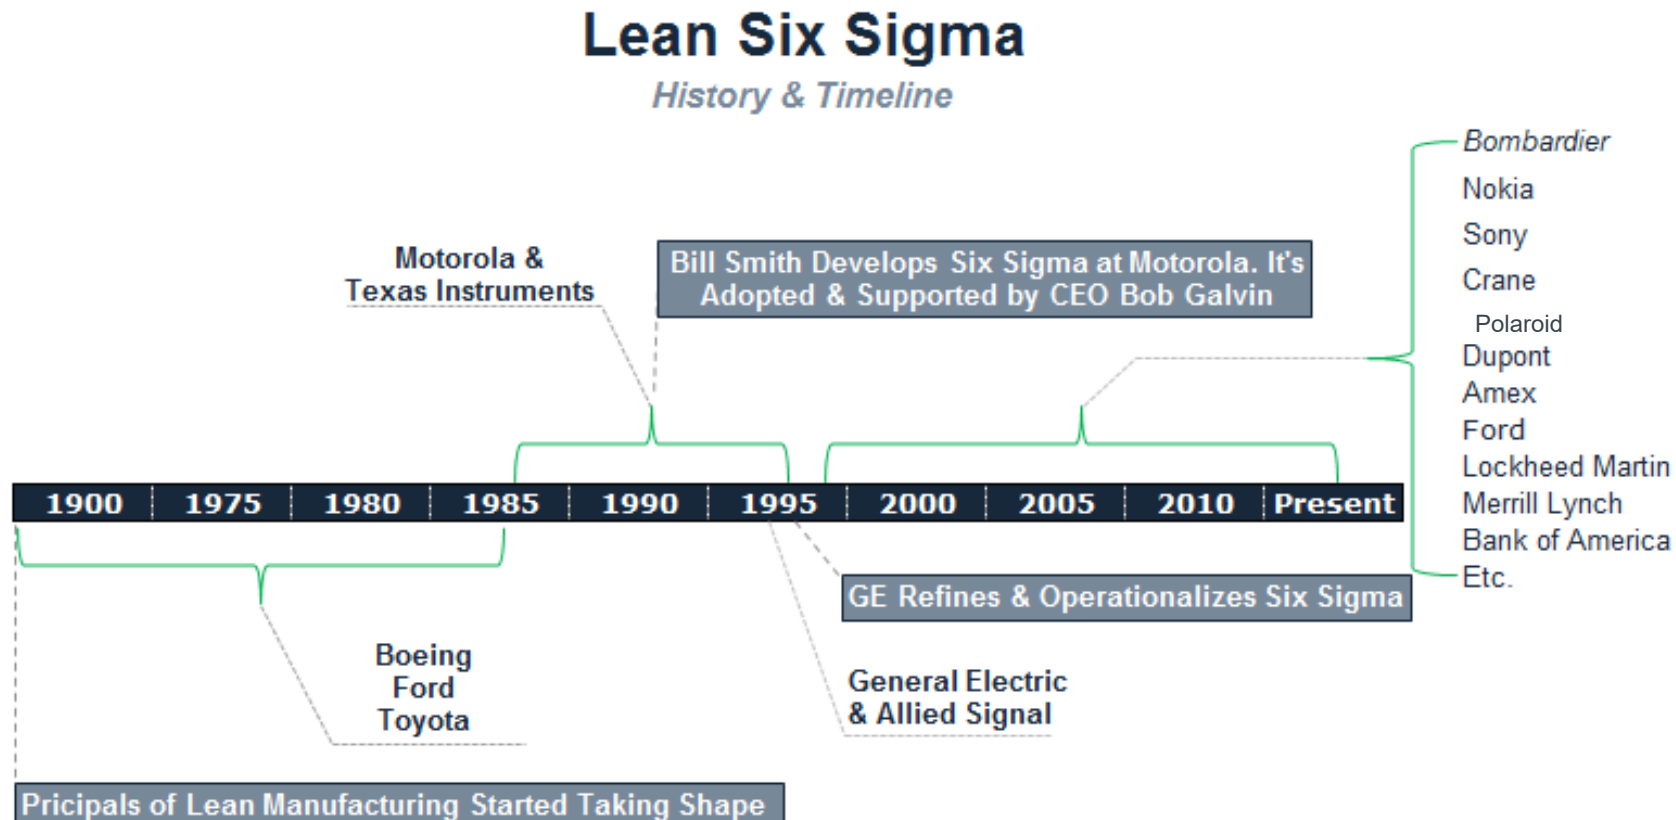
Lean Six Sigma

History & Timeline

Bombardier
Nokia
Sony
Crane
Polaroid
Dupont
Amex
Ford
Lockheed Martin
Merrill Lynch
Bank of America
Etc.

Motorola & Texas Instruments

Bill Smith Develops Six Sigma at Motorola. It's Adopted & Supported by CEO Bob Galvin

| 1900 | 1975 | 1980 | 1985 | 1990 | 1995 | 2000 | 2005 | 2010 | Present |
|---|---|---|---|---|---|---|---|---|---|

GE Refines & Operationalizes Six Sigma

Boeing
Ford
Toyota

General Electric & Allied Signal

Pricipals of Lean Manufacturing Started Taking Shape